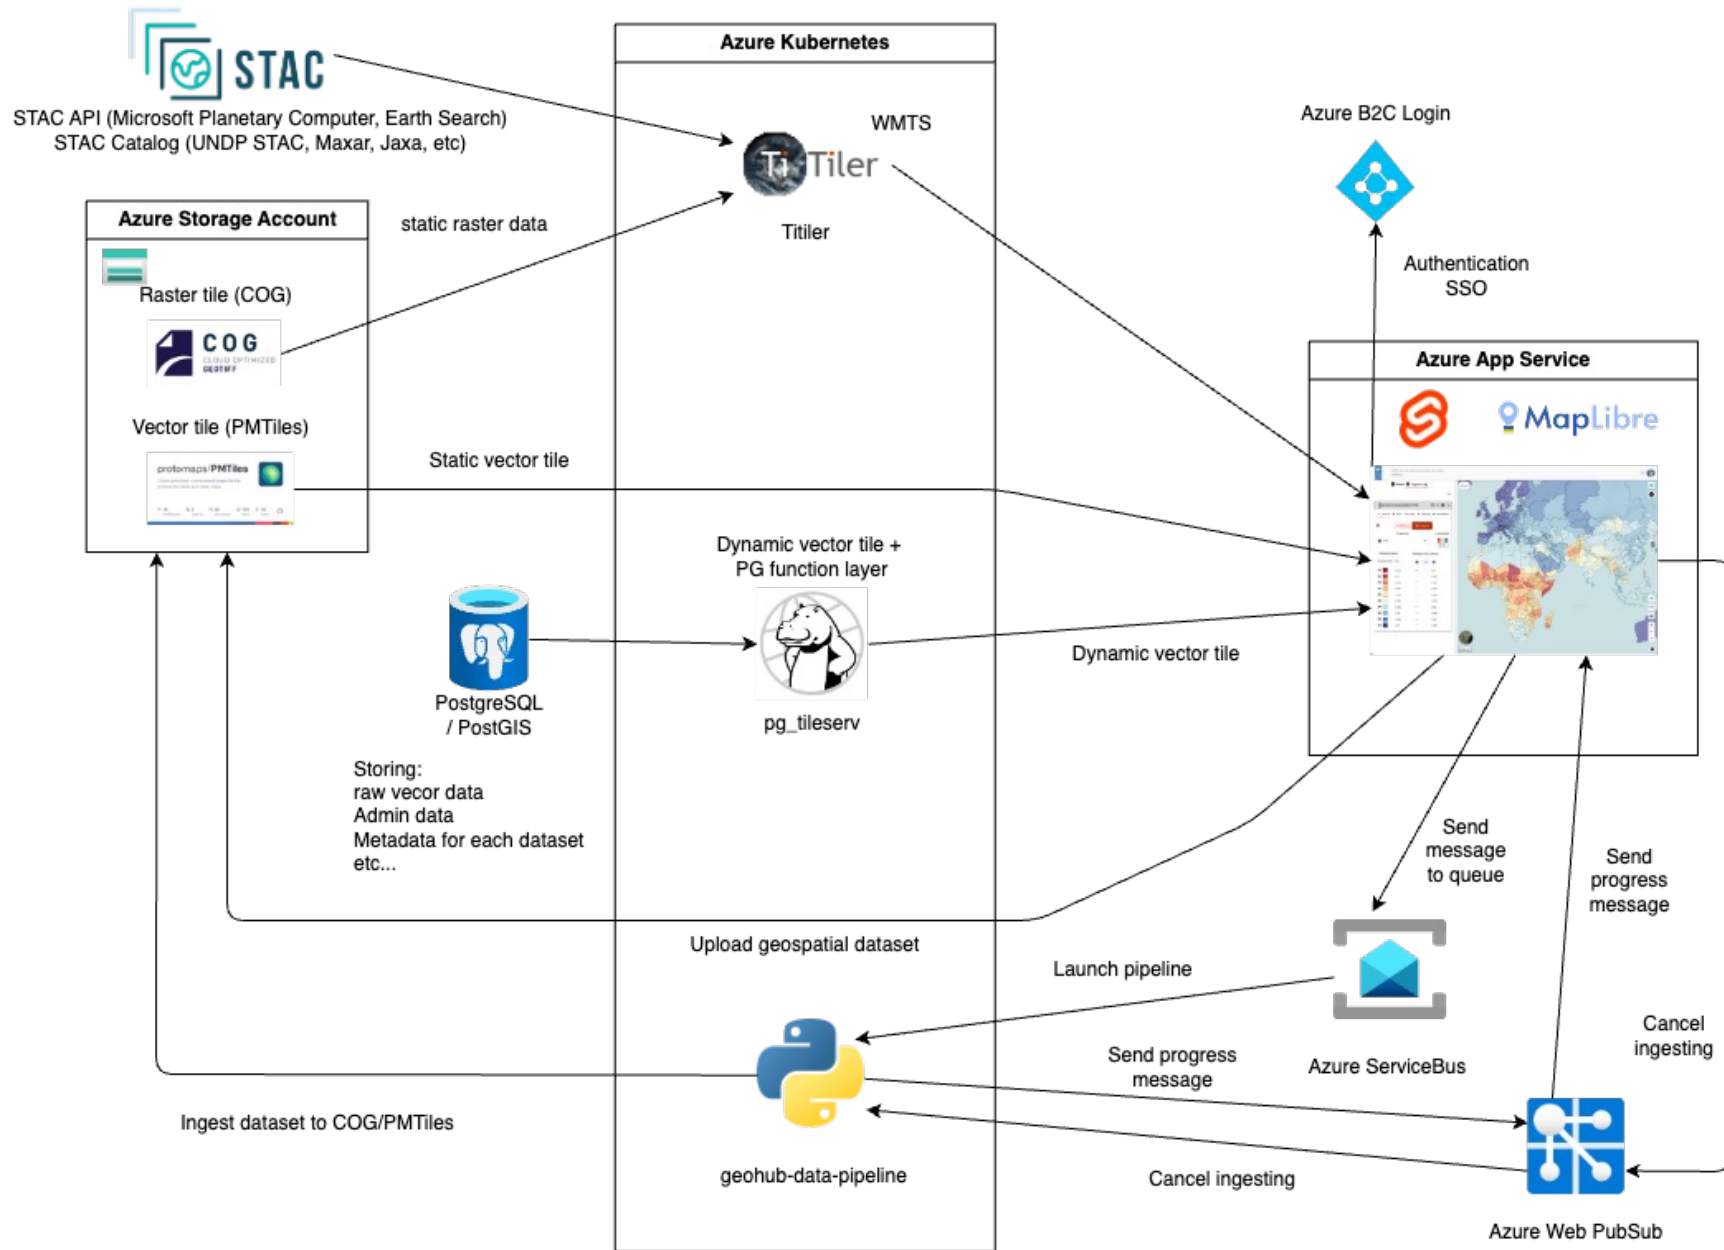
STAC

STAC API (Microsoft Planetary Computer, Earth Search)
STAC Catalog (UNDP STAC, Maxar, Jaxa, etc)

Azure Kubernetes

WMTS

TiTiler

Titiler

Azure B2C Login

Authentication
SSO

Azure Storage Account

static raster data

Raster tile (COG)

COG
CLOUD OPTIMIZED GEOTIFF

Vector tile (PMTiles)

protomaps PMTiles

Static vector tile

Azure App Service

MapLibre

Dynamic vector tile +
PG function layer

PostgreSQL
/ PostGIS

pg_tileserv

Dynamic vector tile

Storing:
raw vecor data
Admin data
Metadata for each dataset
etc...

Send
message
to queue

Send
progress
message

Upload geospatial dataset

Launch pipeline

Cancel
ingesting

Send progress
message

Azure ServiceBus

Ingest dataset to COG/PMTiles

geohub-data-pipeline

Cancel ingesting

Azure Web PubSub